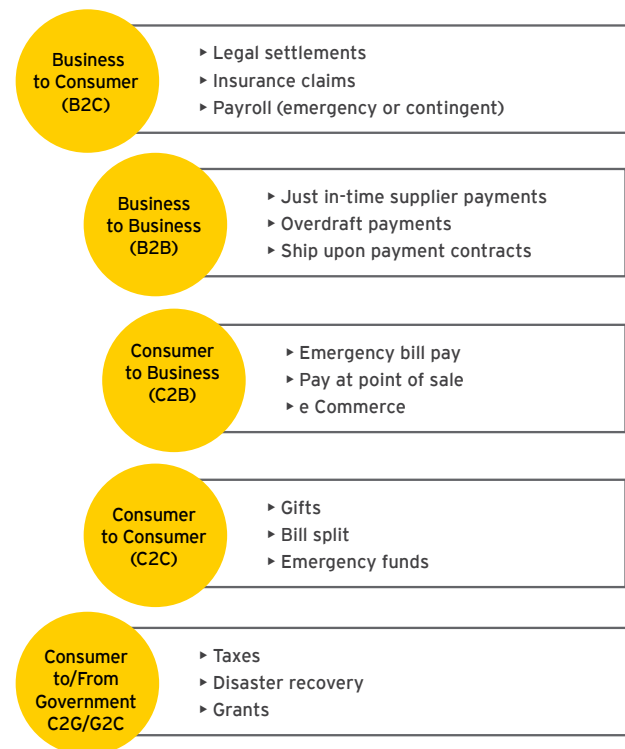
Business to Consumer (B2C)

‣ Legal settlements
‣ Insurance claims
‣ Payroll (emergency or contingent)

Business to Business (B2B)

‣ Just in-time supplier payments
‣ Overdraft payments
‣ Ship upon payment contracts

Consumer to Business (C2B)

‣ Emergency bill pay
‣ Pay at point of sale
‣ e Commerce

Consumer to Consumer (C2C)

‣ Gifts
‣ Bill split
‣ Emergency funds

Consumer to/From Government C2G/G2C

‣ Taxes
‣ Disaster recovery
‣ Grants